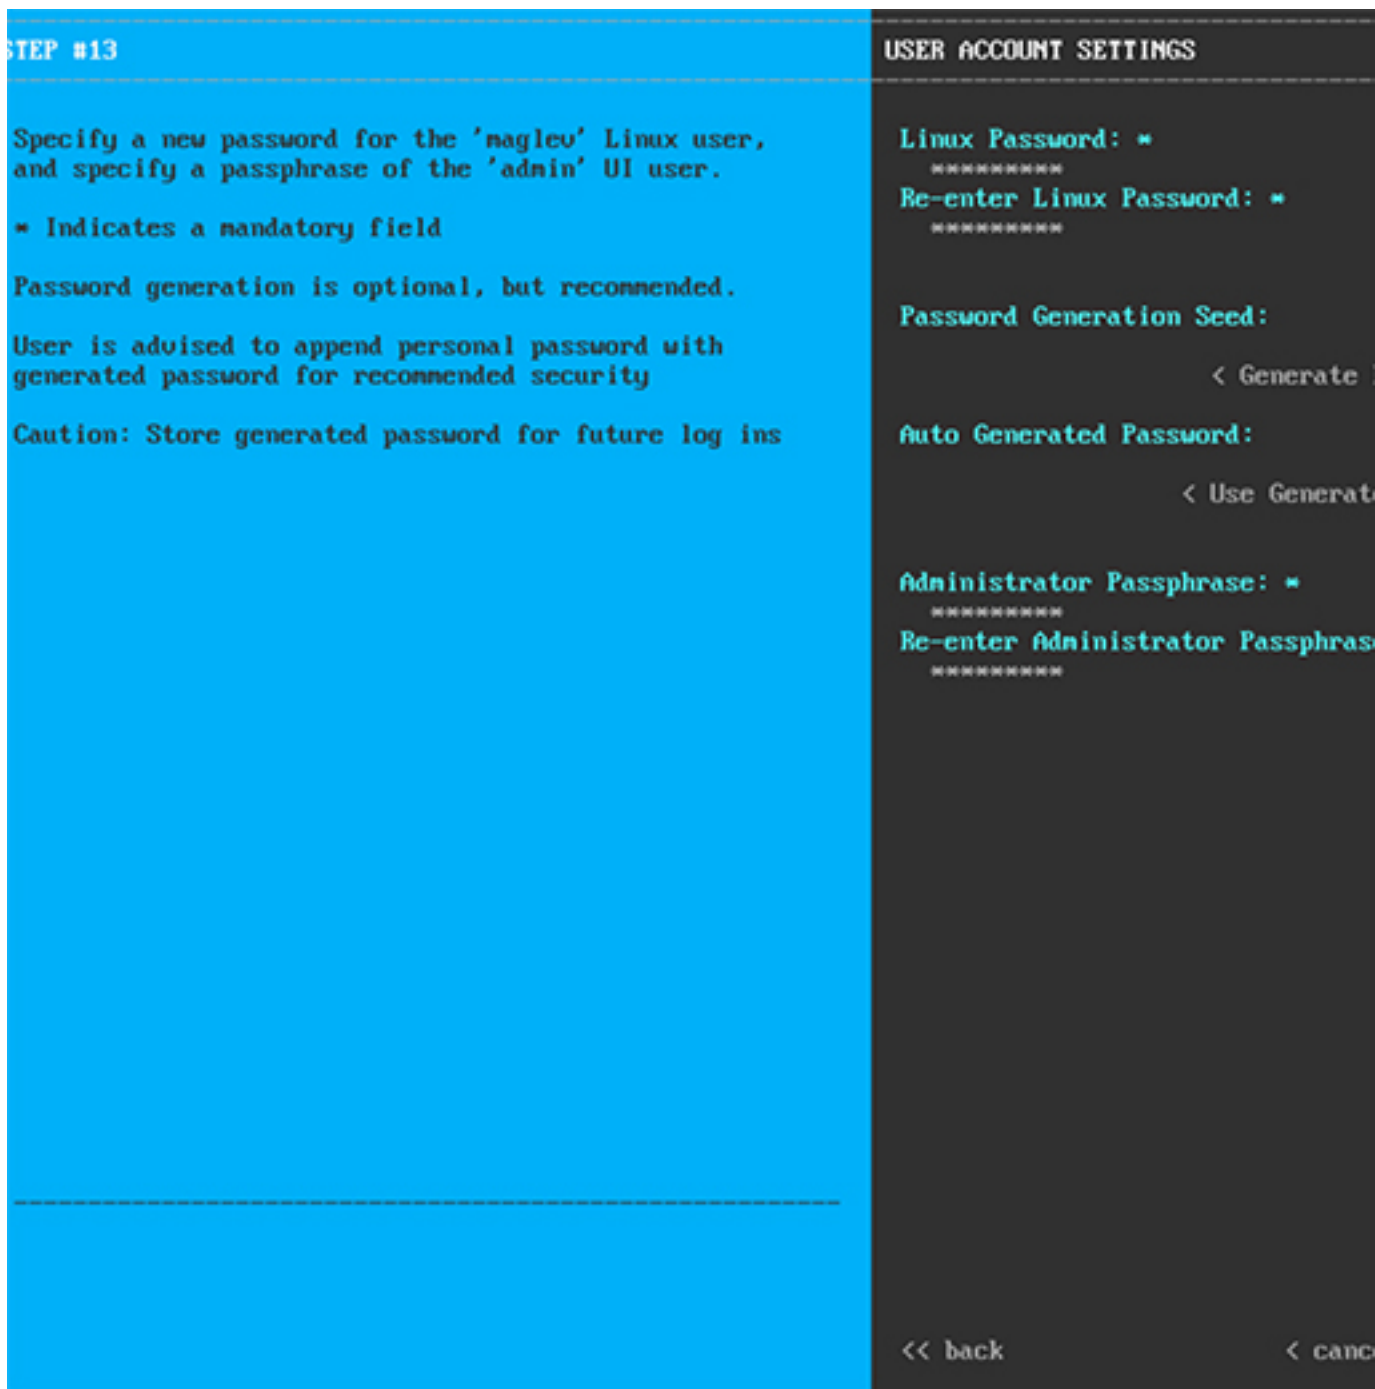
STEP #13

Specify a new password for the 'maglev' Linux user, and specify a passphrase of the 'admin' UI user.

* Indicates a mandatory field

Password generation is optional, but recommended.

User is advised to append personal password with generated password for recommended security

Caution: Store generated password for future log ins

USER ACCOUNT SETTINGS

Linux Password: *
**********
Re-enter Linux Password: *
**********

Password Generation Seed:

< Generate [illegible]

Auto Generated Password:

< Use Generat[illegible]

Administrator Passphrase: *
**********
Re-enter Administrator Passphras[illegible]
**********

<< back

< canc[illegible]